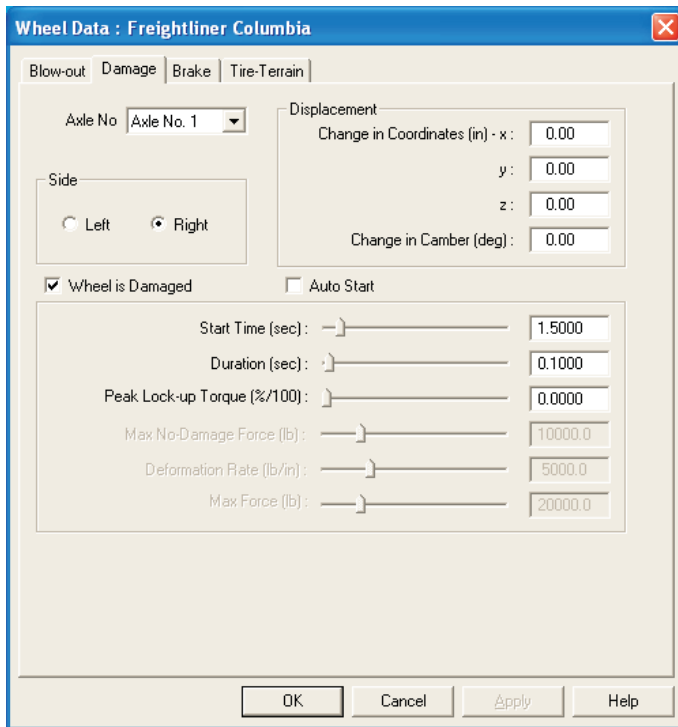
Wheel Data : Freightliner Columbia

Blow-out | Damage | Brake | Tire-Terrain

Axle No Axle No. 1

Side

Left Right

Displacement

Change in Coordinates (in) - x : 0.00

y : 0.00

z : 0.00

Change in Camber (deg) : 0.00

Wheel is Damaged

Auto Start

Start Time (sec) : 1.5000

Duration (sec) : 0.1000

Peak Lock-up Torque (%/100) : 0.0000

Max No-Damage Force (lb) : 10000.0

Deformation Rate (lb/in) : 5000.0

Max Force (lb) : 20000.0

OK Cancel Apply Help